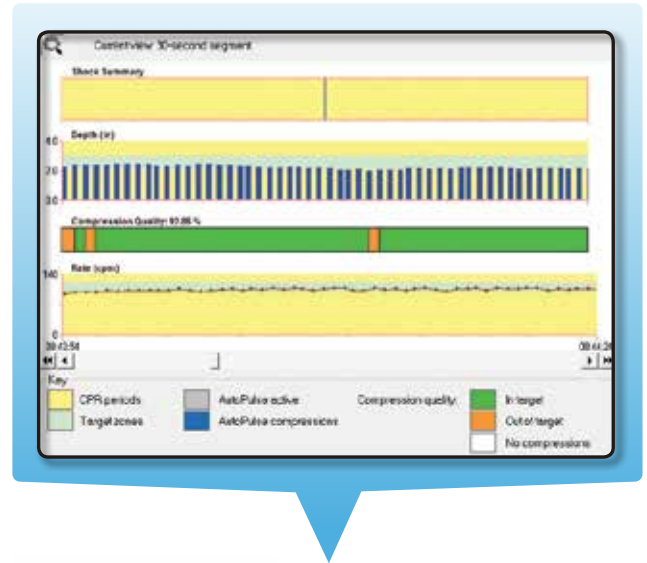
Current view 10-second segment

Shock Summary

Depth (in)

4.0

2.0

0.0

Compression Quality 92.86 %

Rate (cpm)

140

0

09:43:58

09:44:26

Key

CPR periods

Target zones

AutoPulse active

AutoPulse compressions

Compression quality:

In target

Out of target

No compressions